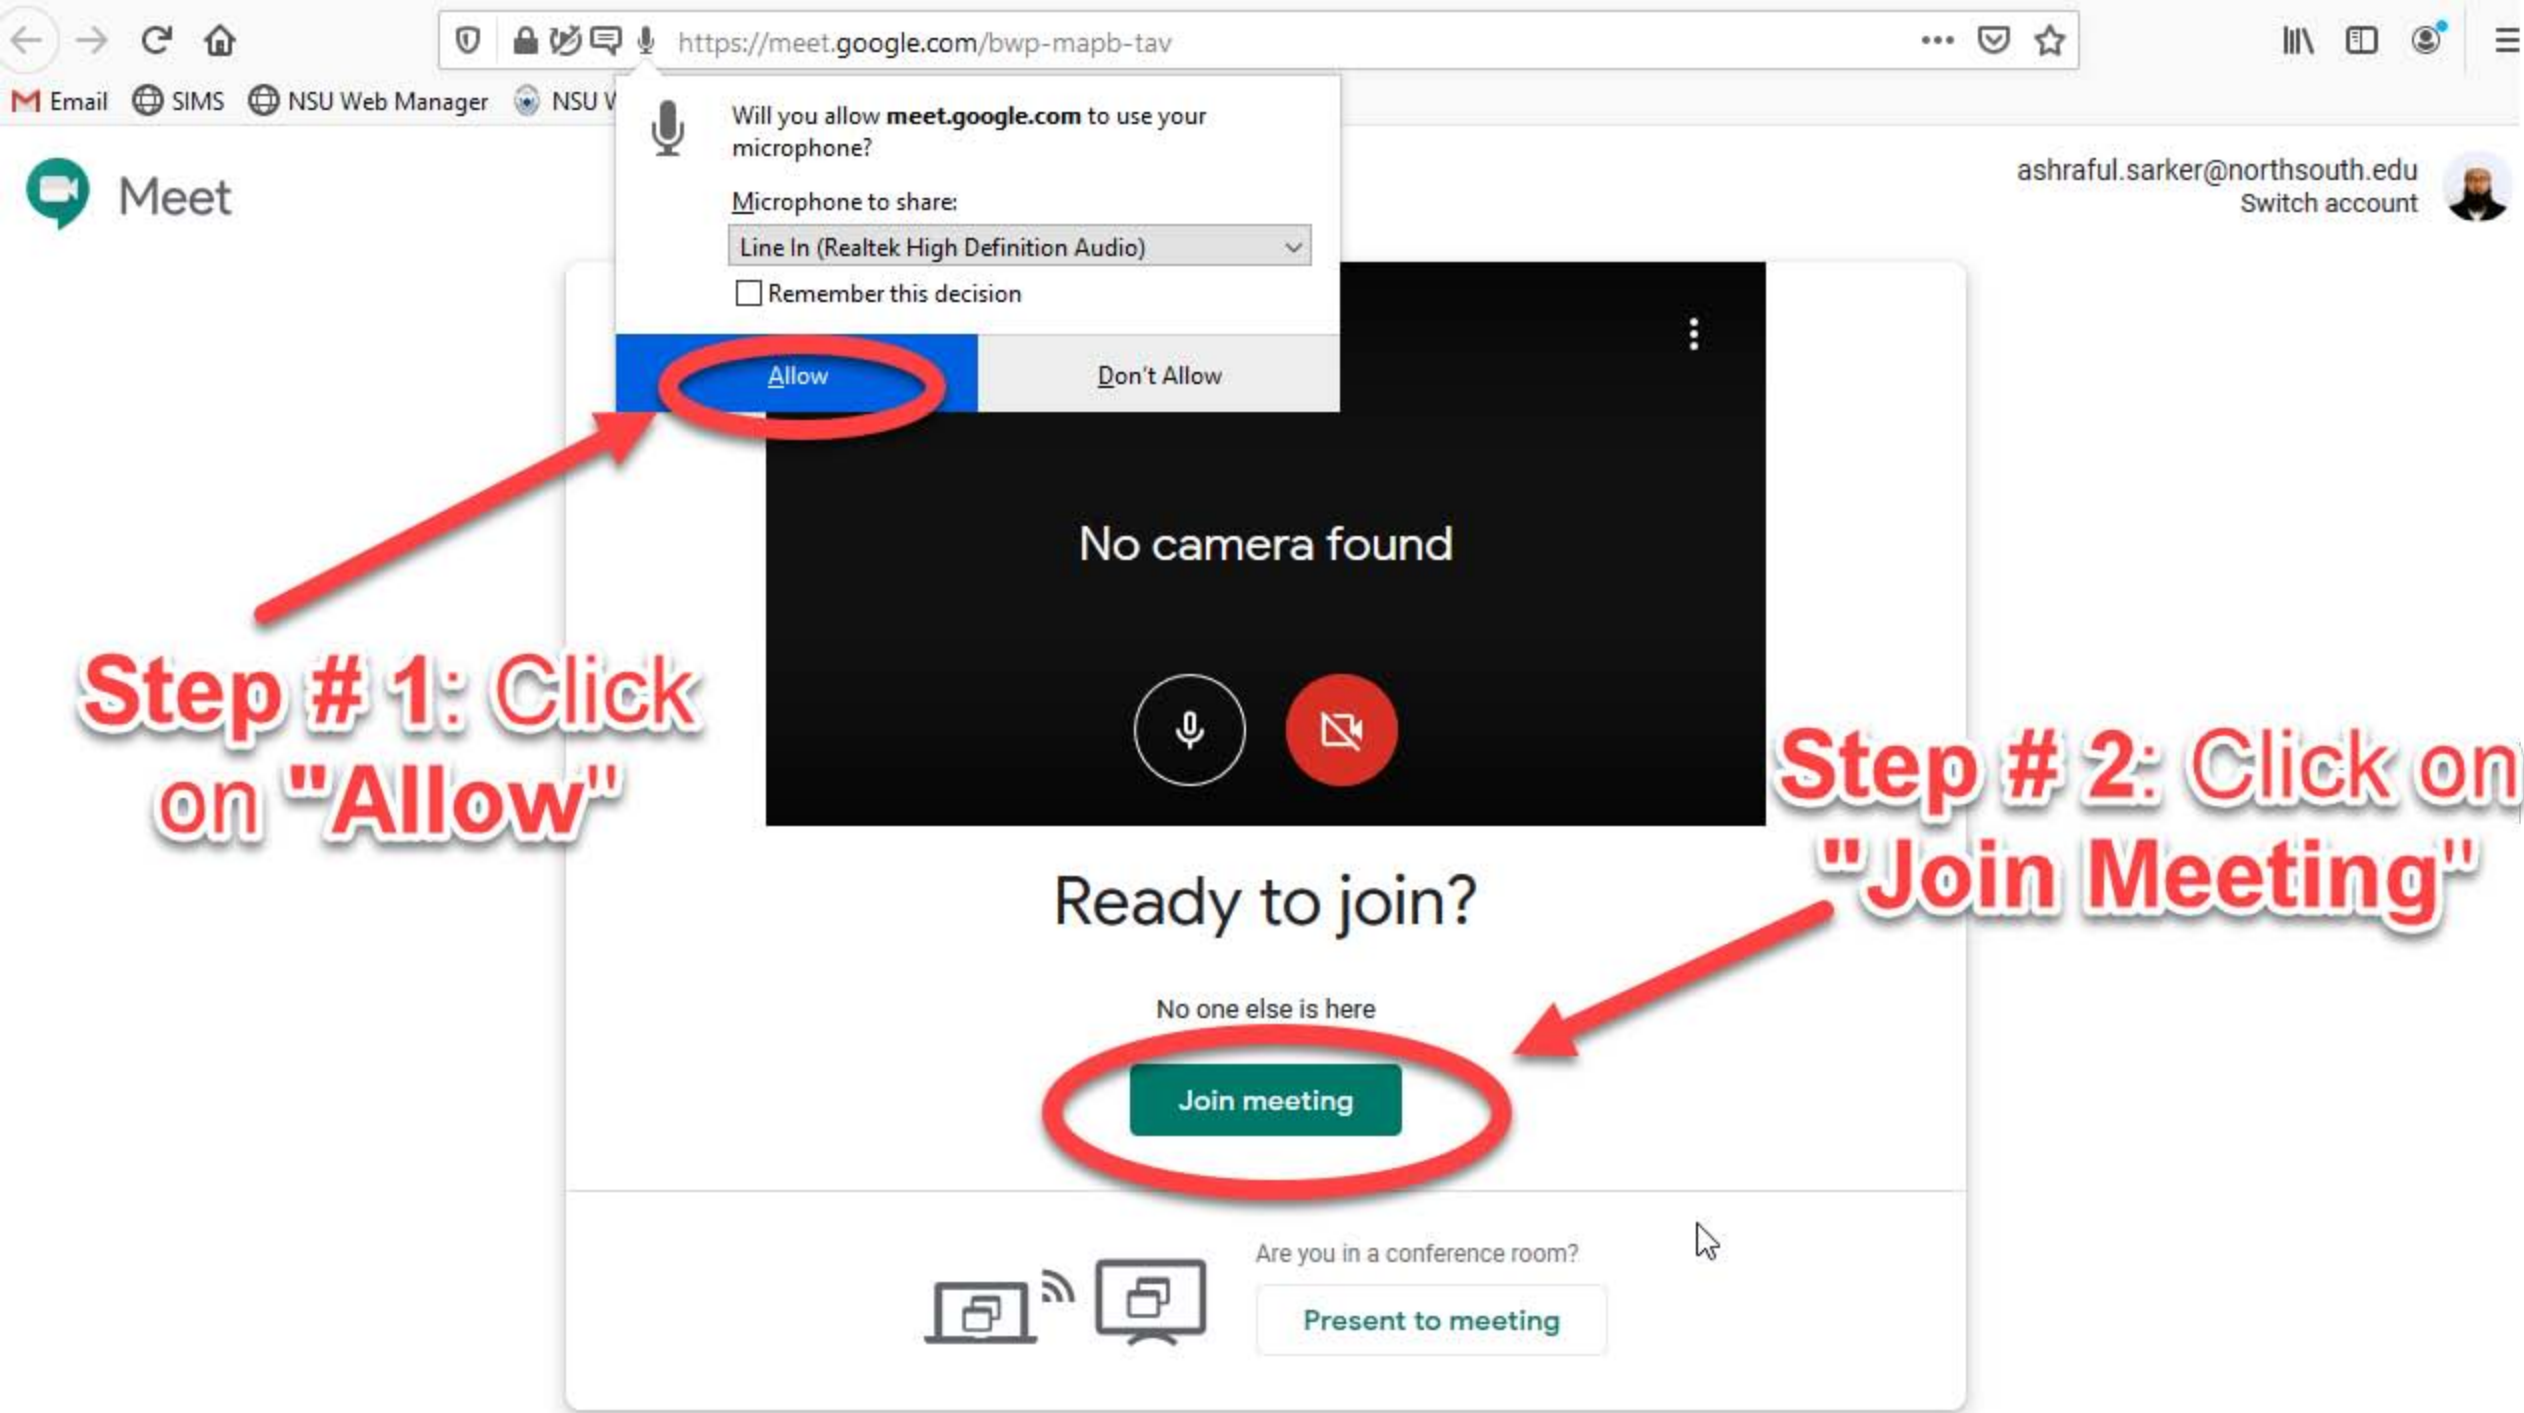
https://meet.google.com/bwp-mapb-tav

Email SIMS NSU Web Manager NSU W

Will you allow **meet.google.com** to use your microphone?

Microphone to share:

Line In (Realtek High Definition Audio)

Remember this decision

Allow

Don't Allow

Meet

ashraful.sarker@northsouth.edu
Switch account

No camera found

Step # 1: Click on "Allow"

Step # 2: Click on "Join Meeting"

Ready to join?

No one else is here

Join meeting

Are you in a conference room?

Present to meeting